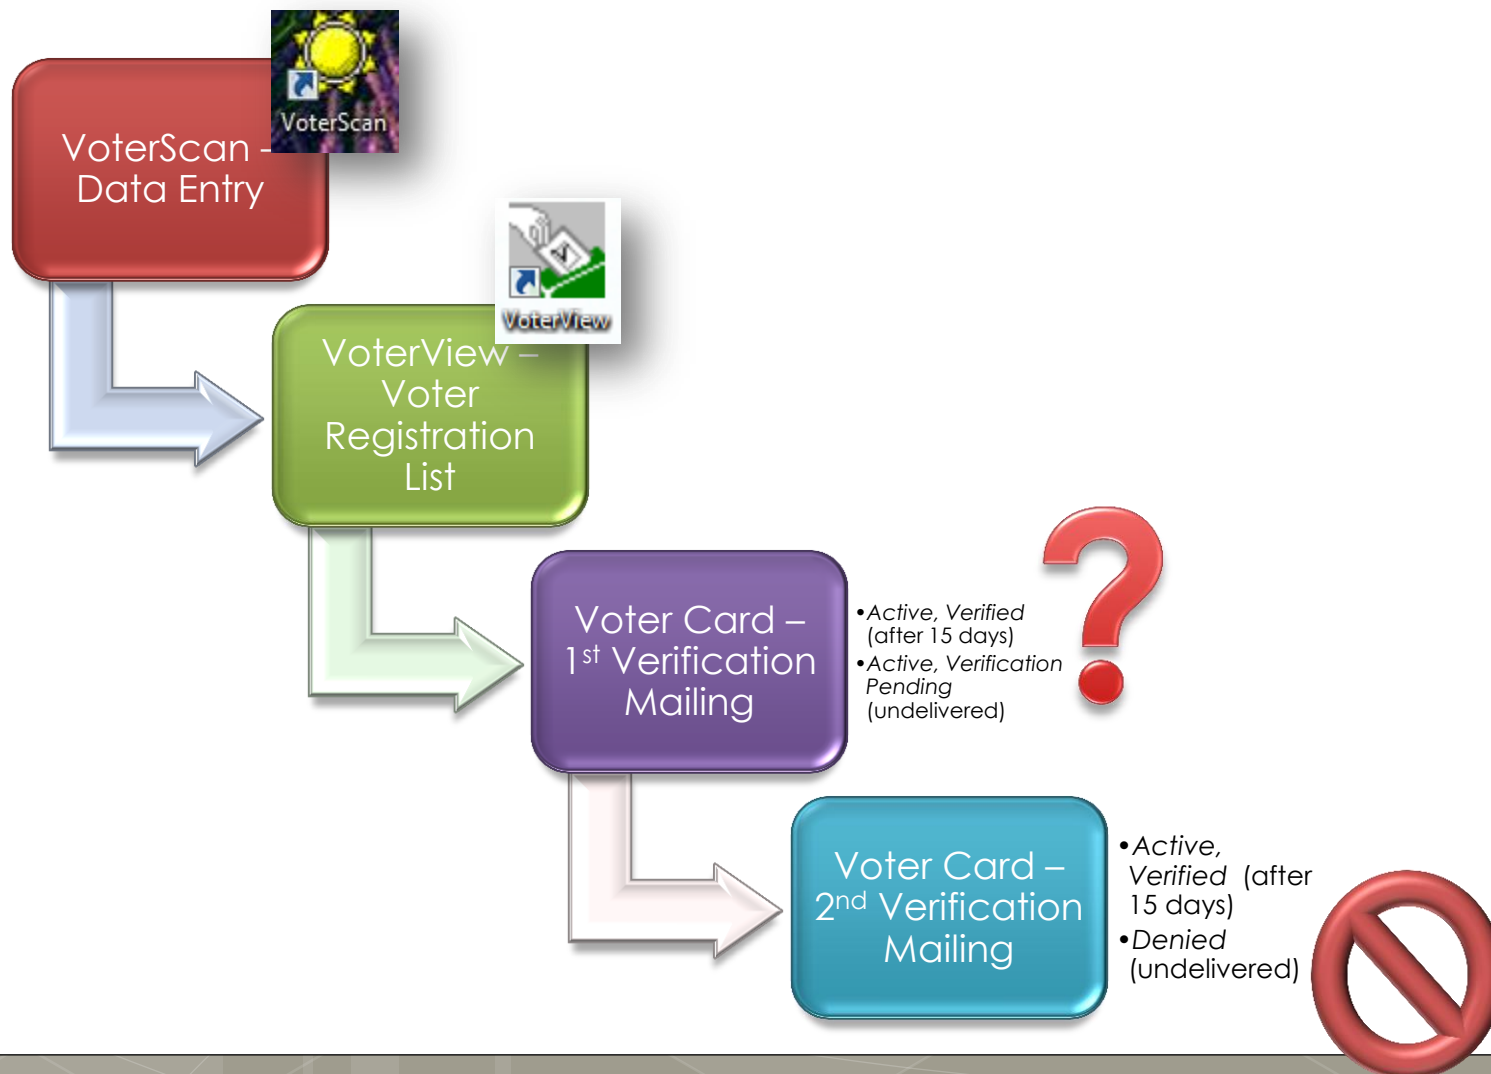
VoterScan

VoterScan - Data Entry

VoterView

VoterView – Voter Registration List

Voter Card – 1$^{st}$ Verification Mailing

•Active, Verified (after 15 days)
•Active, Verification Pending (undelivered)

Voter Card – 2$^{nd}$ Verification Mailing

•Active, Verified (after 15 days)
•Denied (undelivered)